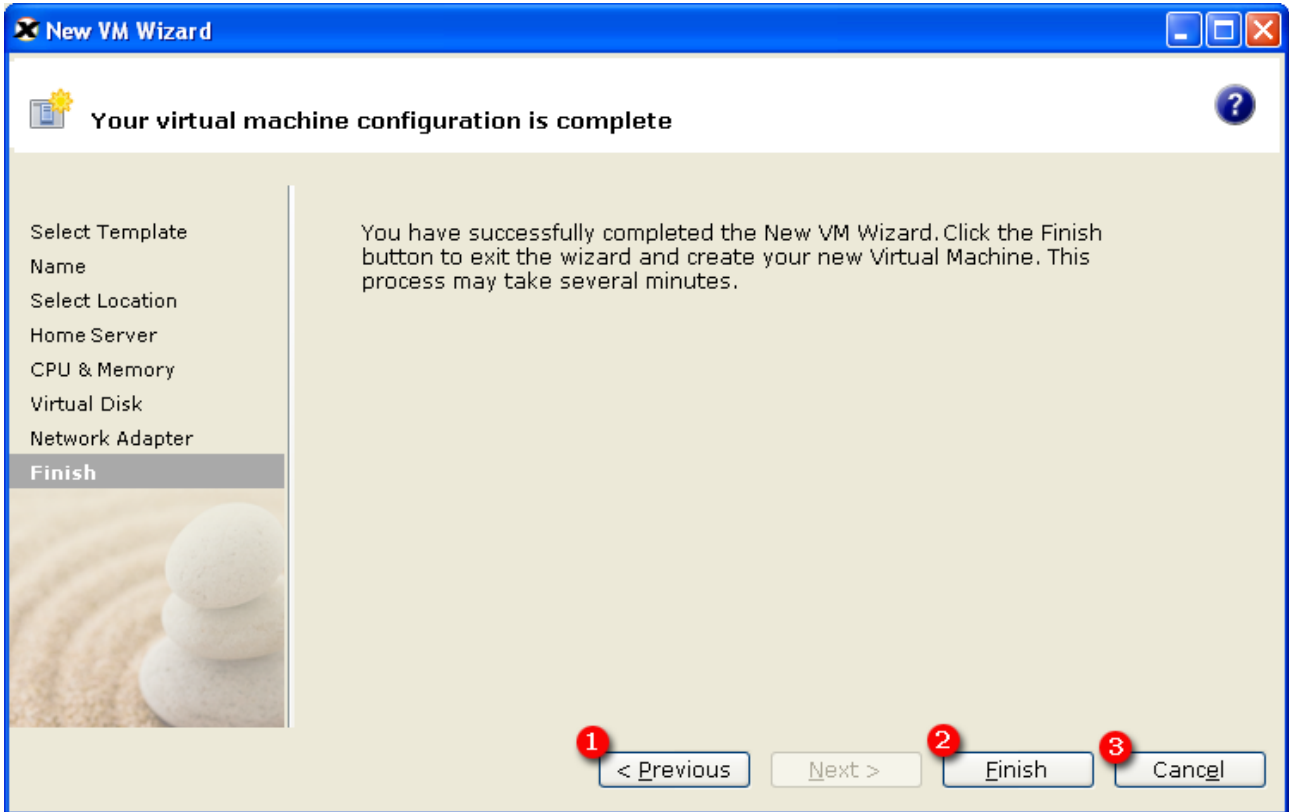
New VM Wizard

Your virtual machine configuration is complete

Select Template
Name
Select Location
Home Server
CPU & Memory
Virtual Disk
Network Adapter
Finish

You have successfully completed the New VM Wizard. Click the Finish button to exit the wizard and create your new Virtual Machine. This process may take several minutes.

1 < Previous
Next >
2 Finish
3 Cancel